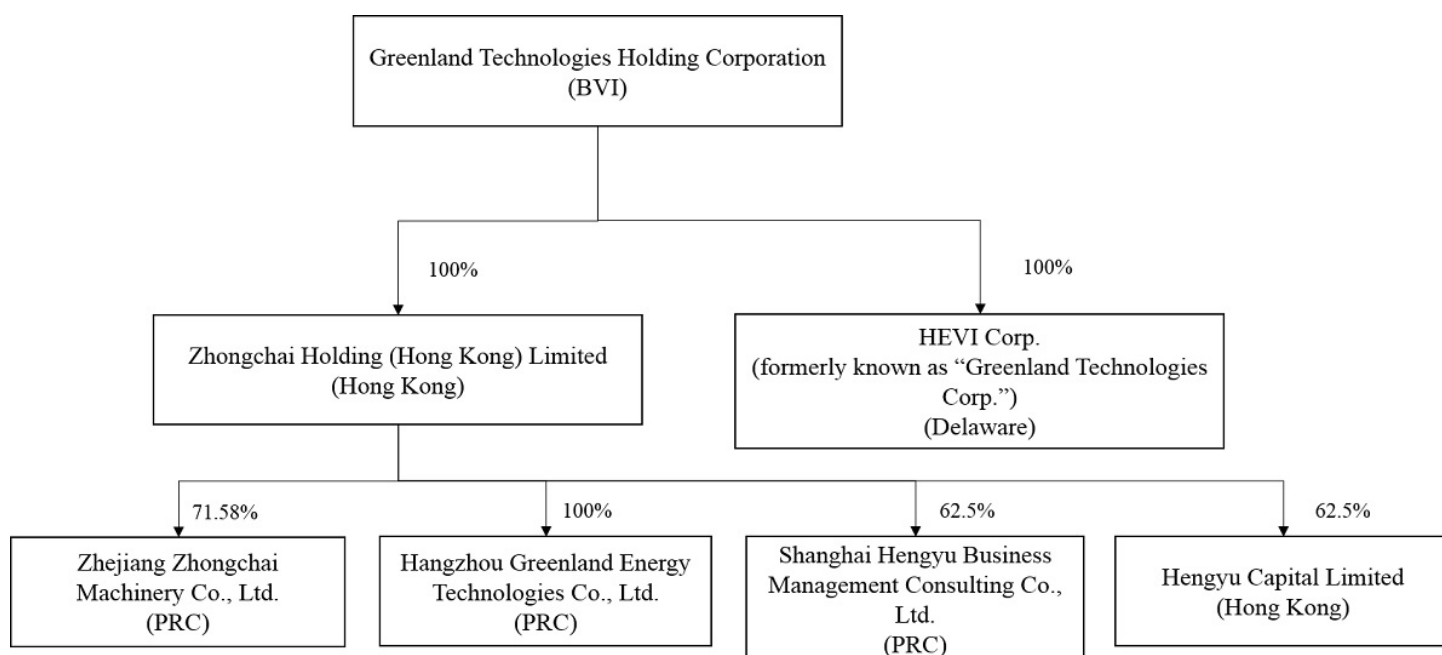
Greenland Technologies Holding Corporation
(BVI)

100%

100%

Zhongchai Holding (Hong Kong) Limited
(Hong Kong)

HEVI Corp.
(formerly known as "Greenland Technologies Corp.")
(Delaware)

71.58%

100%

62.5%

62.5%

Zhejiang Zhongchai Machinery Co., Ltd.
(PRC)

Hangzhou Greenland Energy Technologies Co., Ltd.
(PRC)

Shanghai Hengyu Business Management Consulting Co., Ltd.
(PRC)

Hengyu Capital Limited
(Hong Kong)